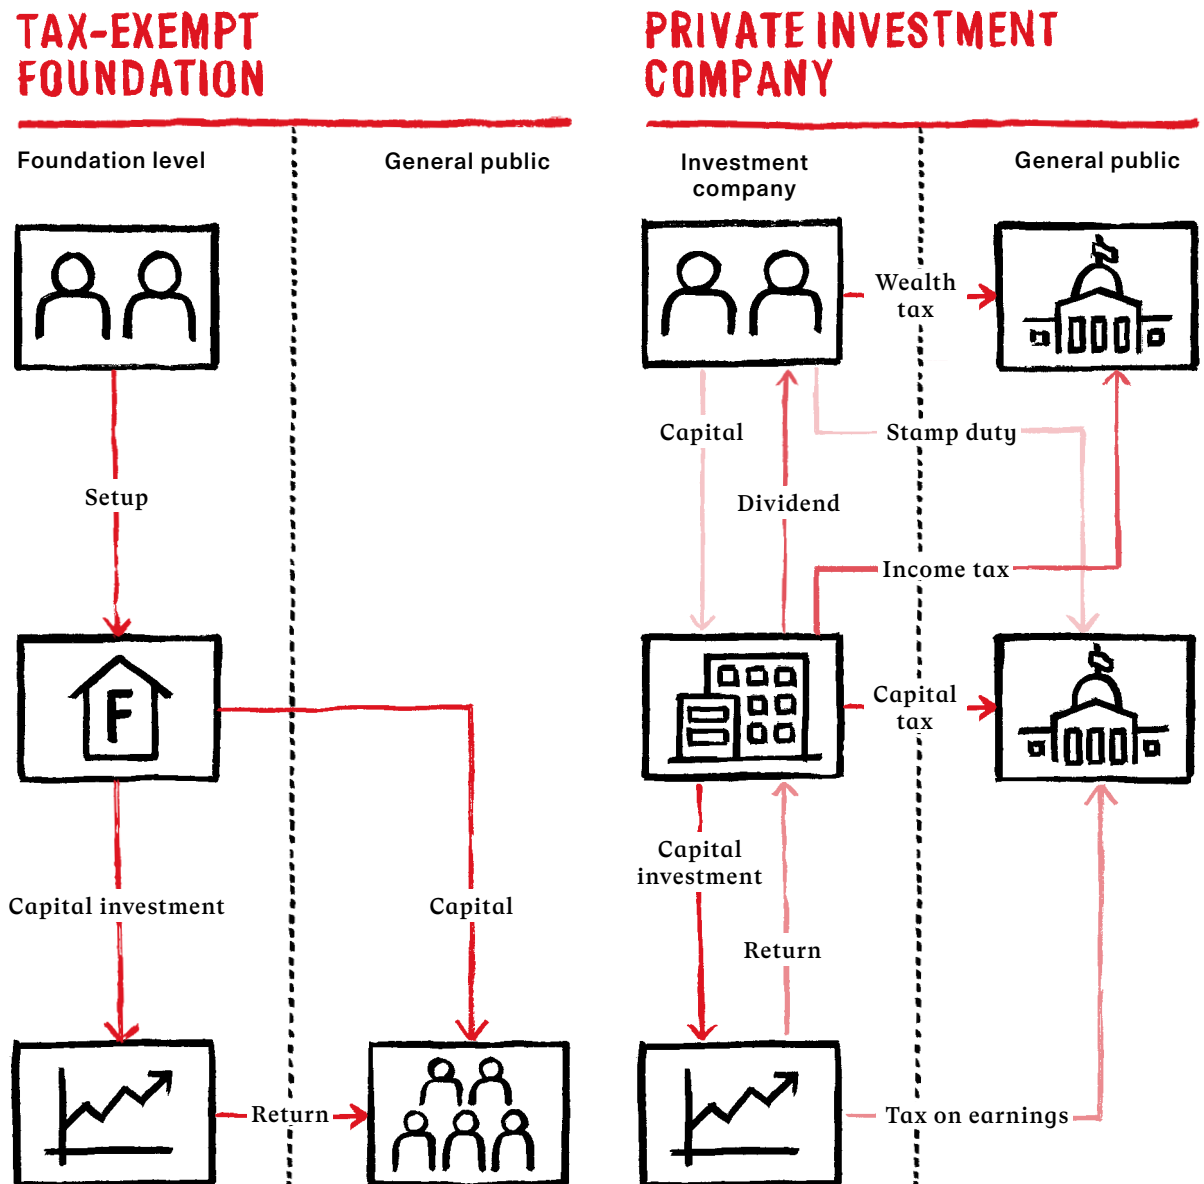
TAX-EXEMPT FOUNDATION

Foundation level

General public

Setup

F

Capital investment

Capital

Return

PRIVATE INVESTMENT COMPANY

Investment company

General public

Wealth tax

Capital

Stamp duty

Dividend

Income tax

Capital tax

Capital investment

Return

Tax on earnings